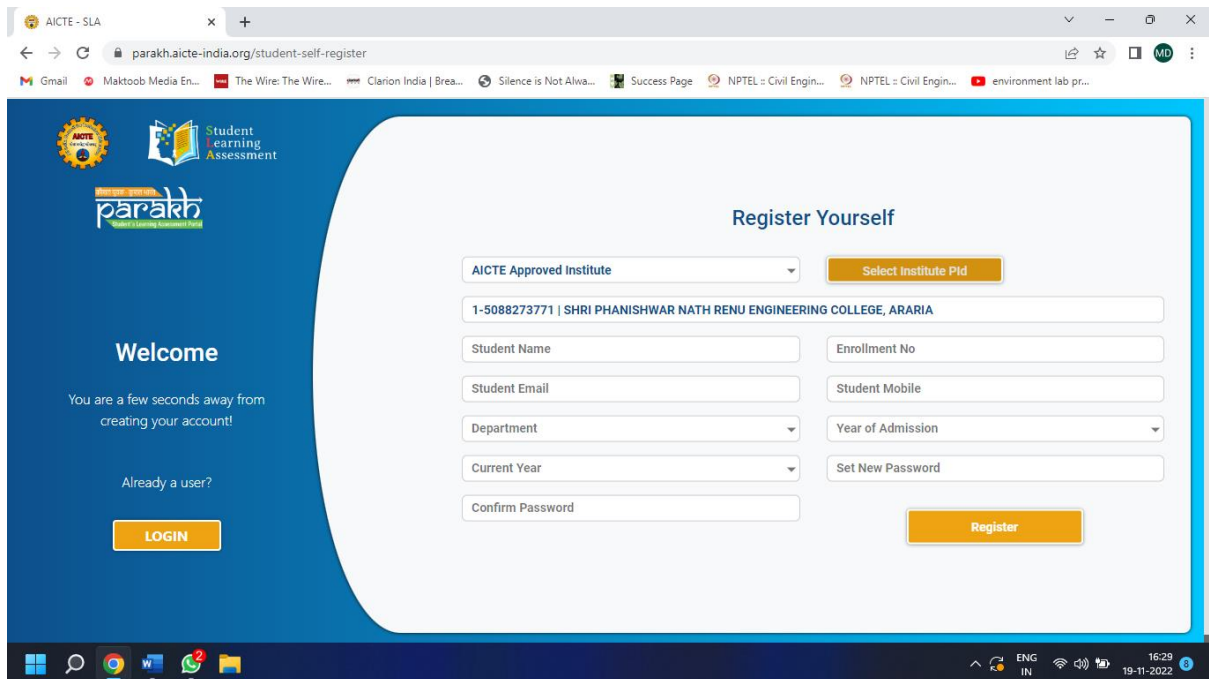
AICTE - SLA × +

parakh.aicte-india.org/student-self-register

MD

Gmail Maktoob Media En... The Wire: The Wire... Clarion India | Brea... Silence is Not Alwa... Success Page NPTEL :: Civil Engin... NPTEL :: Civil Engin... environment lab pr...

AICTE

Student Learning Assessment

parakh

Welcome

You are a few seconds away from creating your account!

Already a user?

LOGIN

Register Yourself

AICTE Approved Institute

Select Institute PId

1-5088273771 | SHRI PHANISHWAR NATH RENU ENGINEERING COLLEGE, ARARIA

Student Name

Enrollment No

Student Email

Student Mobile

Department

Year of Admission

Current Year

Set New Password

Confirm Password

Register

2

ENG IN

16:29
19-11-2022

8